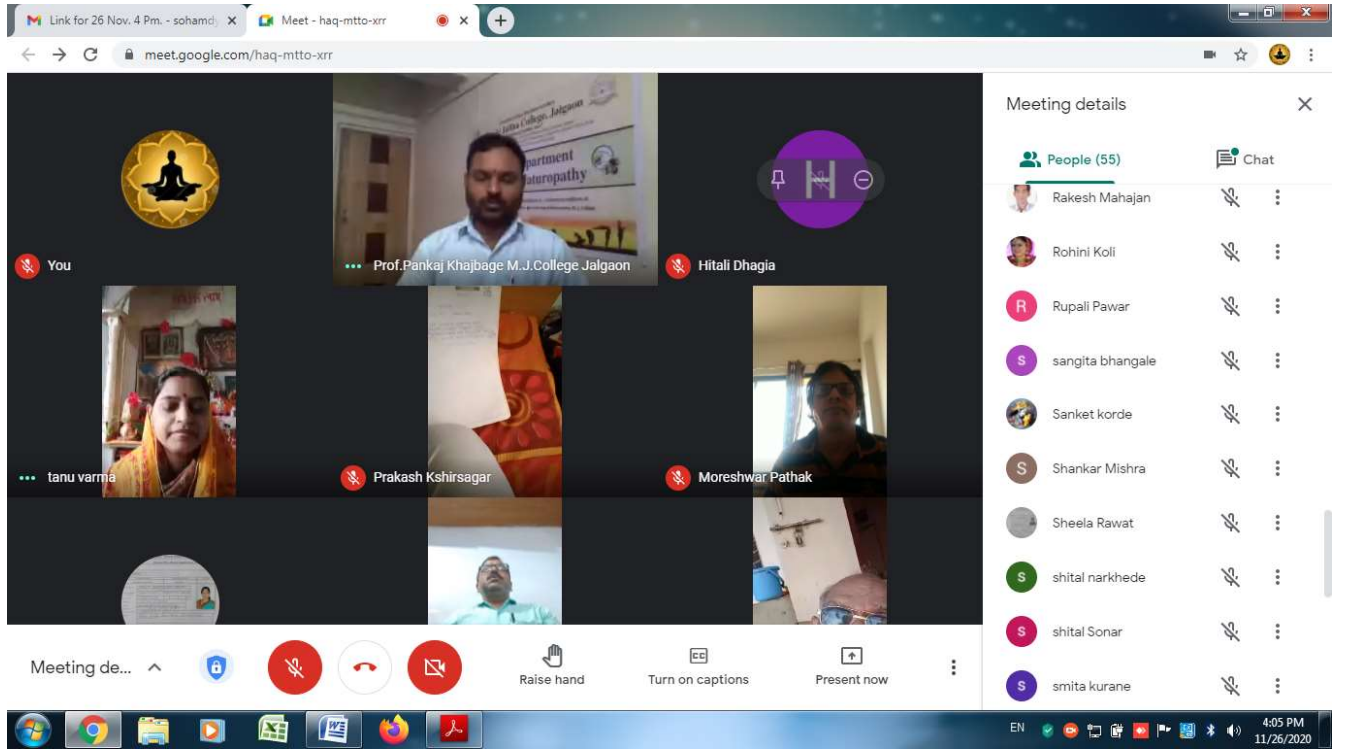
Link for 26 Nov. 4 Pm. - sohamd ×
Meet - haq-mtto-xrr ×
meet.google.com/haq-mtto-xrr

You
Prof.Pankaj Khajbage M.J.College Jalgaon
Hitali Dhagia
tanu varma
Prakash Kshirsagar
Moreshwar Pathak

Meeting details
People (55)
Chat
Rakesh Mahajan
Rohini Koli
R Rupali Pawar
S sangita bhangale
Sanket korde
S Shankar Mishra
Sheela Rawat
S shital narkhede
S shital Sonar
S smita kurane

Meeting de...
Raise hand
Turn on captions
Present now

EN
4:05 PM
11/26/2020